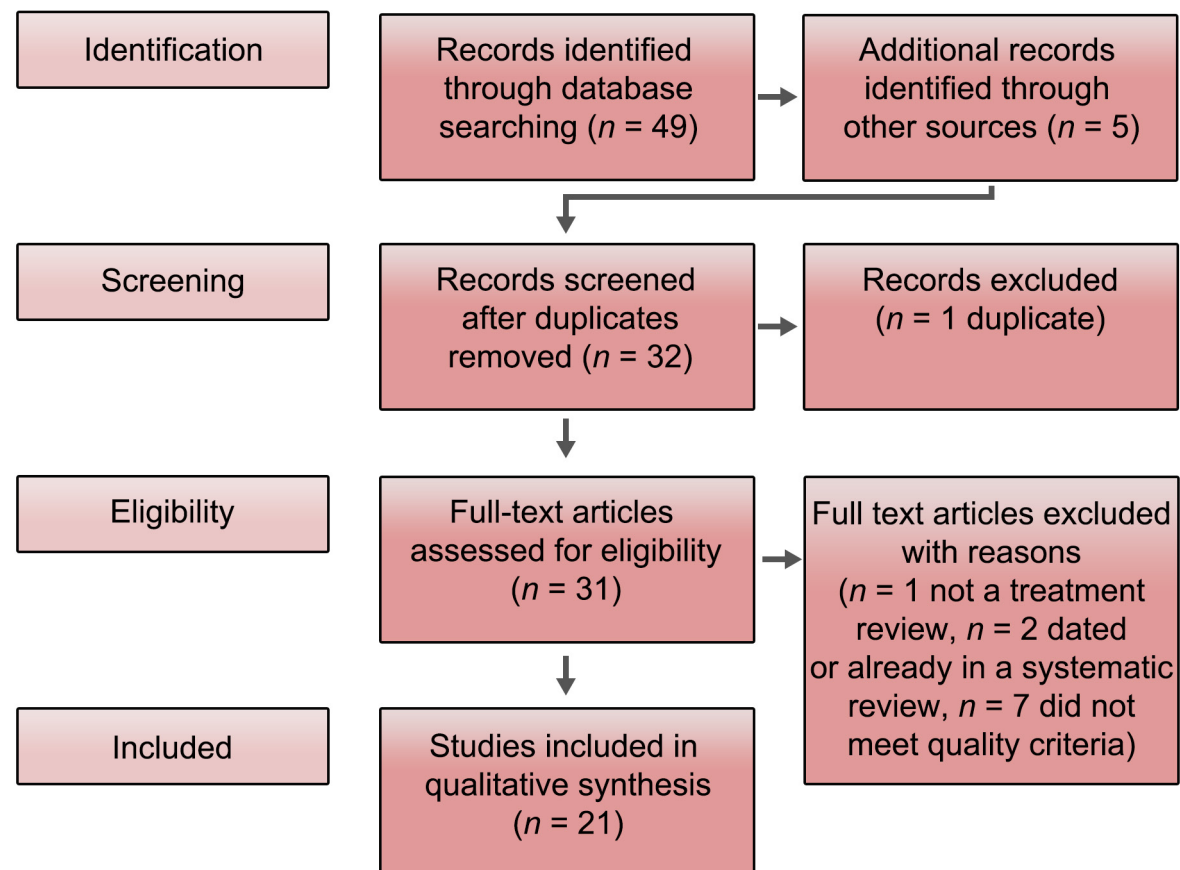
Identification

Records identified through database searching ($n$ = 49)

Additional records identified through other sources ($n$ = 5)

Screening

Records screened after duplicates removed ($n$ = 32)

Records excluded ($n$ = 1 duplicate)

Eligibility

Full-text articles assessed for eligibility ($n$ = 31)

Full text articles excluded with reasons ($n$ = 1 not a treatment review, $n$ = 2 dated or already in a systematic review, $n$ = 7 did not meet quality criteria)

Included

Studies included in qualitative synthesis ($n$ = 21)